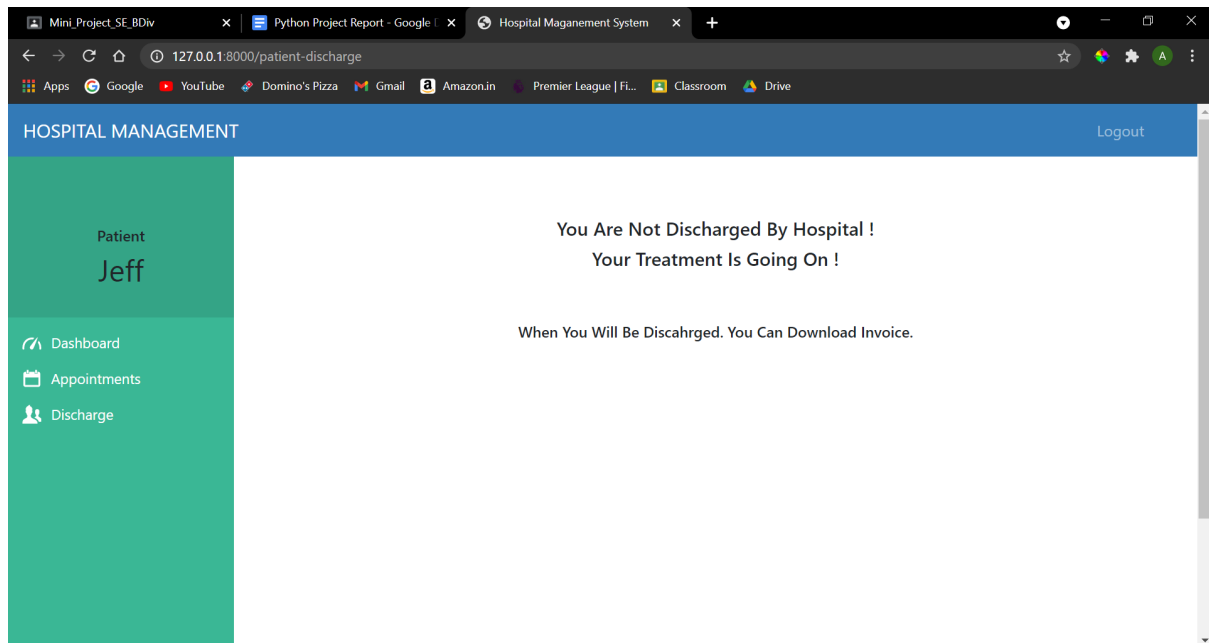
Mini_Project_SE_BDiv
Python Project Report - Google D
Hospital Maganement System
127.0.0.1:8000/patient-discharge
Apps Google YouTube Domino's Pizza Gmail Amazon.in Premier League | Fi... Classroom Drive

HOSPITAL MANAGEMENT
Logout

Patient
Jeff

Dashboard
Appointments
Discharge

You Are Not Discharged By Hospital !
Your Treatment Is Going On !

When You Will Be Discahrged. You Can Download Invoice.